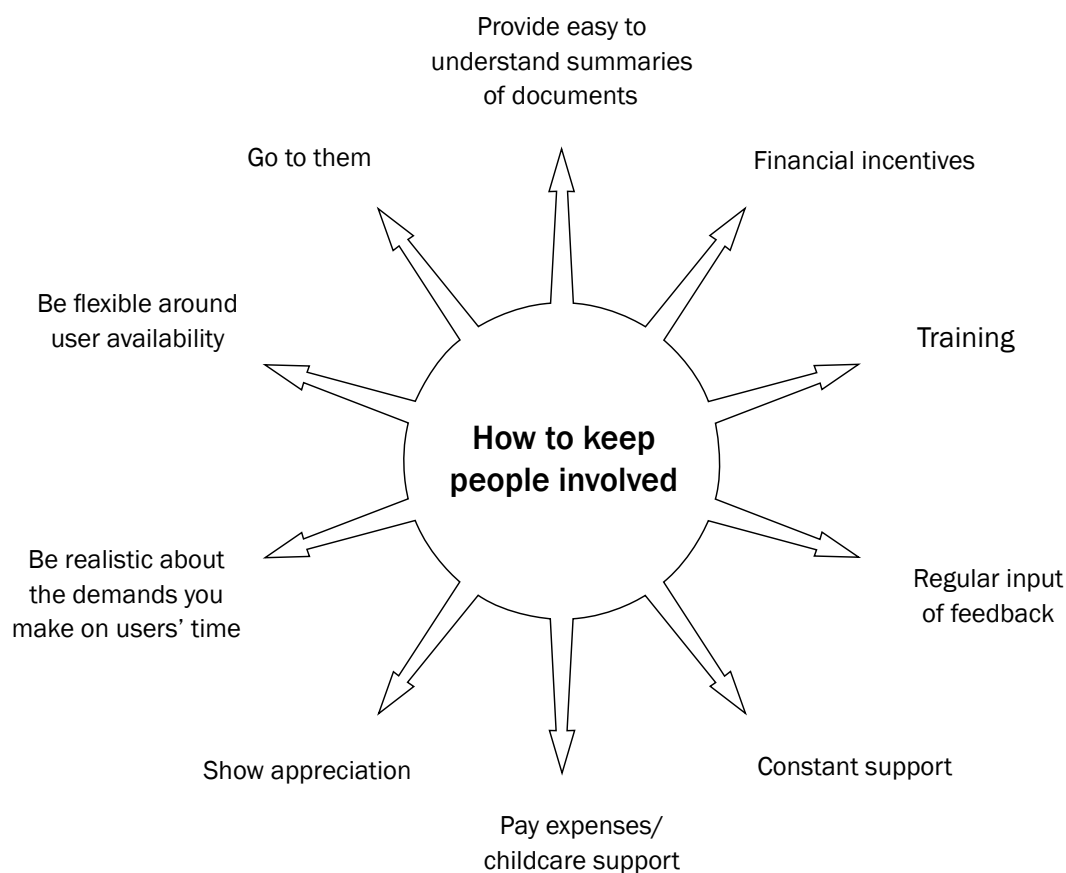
How to keep people involved

Provide easy to understand summaries of documents

Financial incentives

Training

Regular input of feedback

Constant support

Pay expenses/ childcare support

Show appreciation

Be realistic about the demands you make on users' time

Be flexible around user availability

Go to them